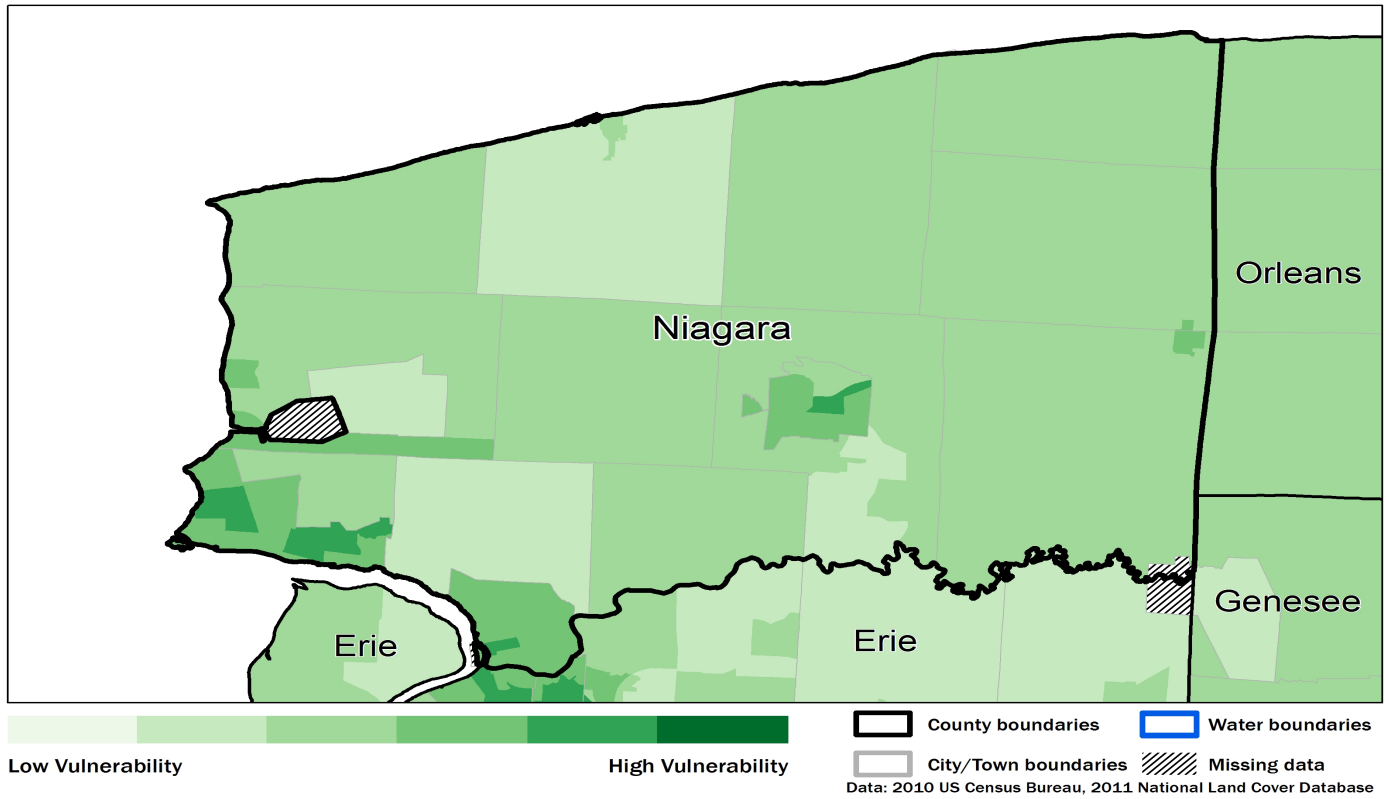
Orleans

Niagara

Genesee

Erie

Erie

Low Vulnerability

High Vulnerability

County boundaries

Water boundaries

City/Town boundaries

Missing data

Data: 2010 US Census Bureau, 2011 National Land Cover Database